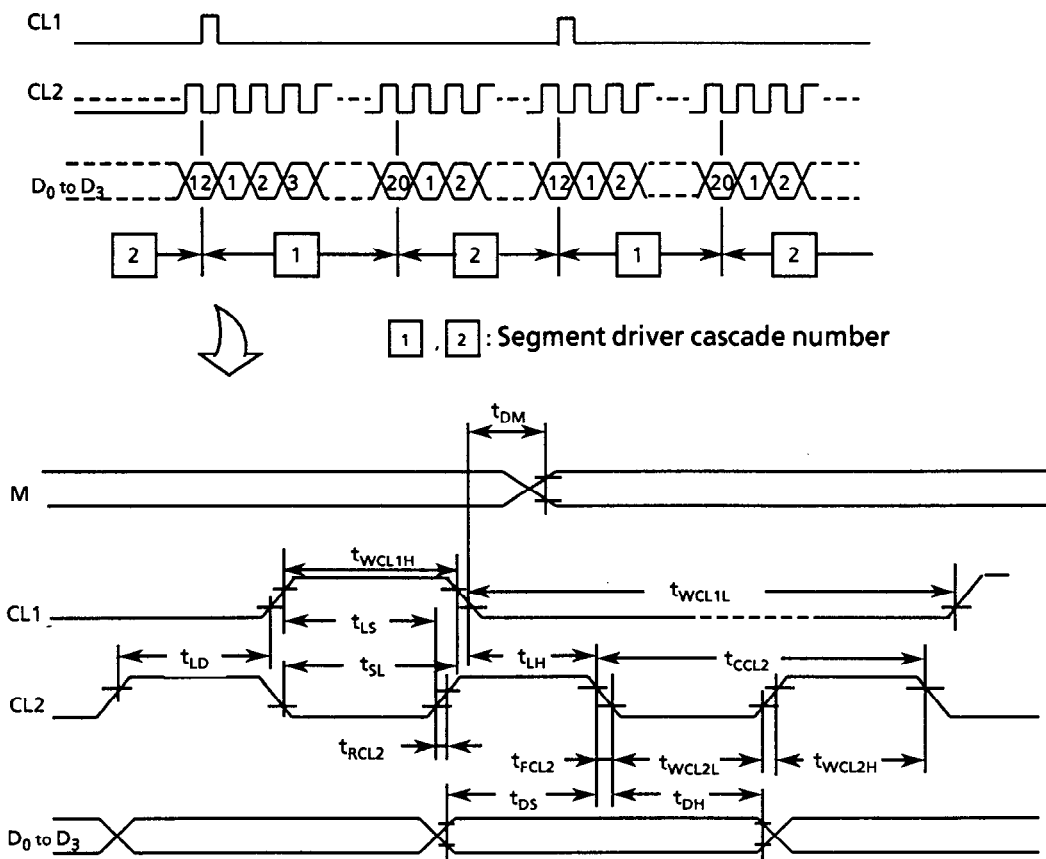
CL1

CL2

$D_0$ to $D_3$

12 1 2 3 20 1 2 12 1 2 20 1 2

2 1 2 1 2

1 , 2 : Segment driver cascade number

$t_{DM}$

M

$t_{WCL1H}$

CL1

$t_{WCL1L}$

$t_{LS}$

$t_{LD}$

$t_{SL}$

$t_{LH}$

$t_{CCL2}$

CL2

$t_{RCL2}$

$t_{FCL2}$

$t_{WCL2L}$

$t_{WCL2H}$

$t_{DS}$

$t_{DH}$

$D_0$ to $D_3$